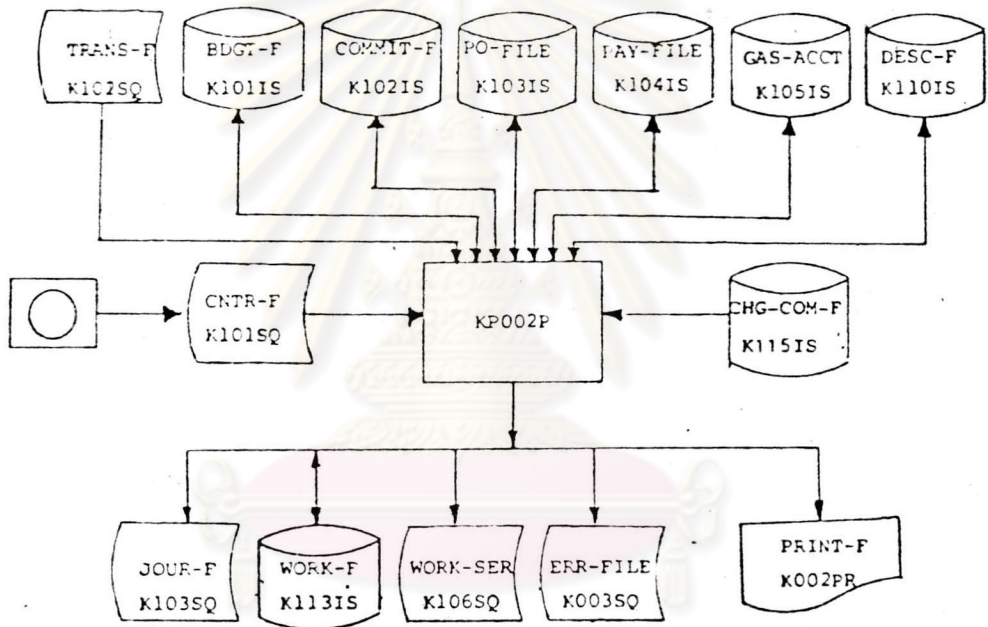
TRANS-F
K102SQ

BDGT-F
K101IS

COMMIT-F
K102IS

PO-FILE
K103IS

PAY-FILE
K104IS

GAS-ACCT
K105IS

DESC-F
K110IS

CNTR-F
K101SQ

KP002P

CHG-COM-F
K115IS

JOUR-F
K103SQ

WORK-F
K113IS

WORK-SER
K106SQ

ERR-FILE
K003SQ

PRINT-F
K002PR